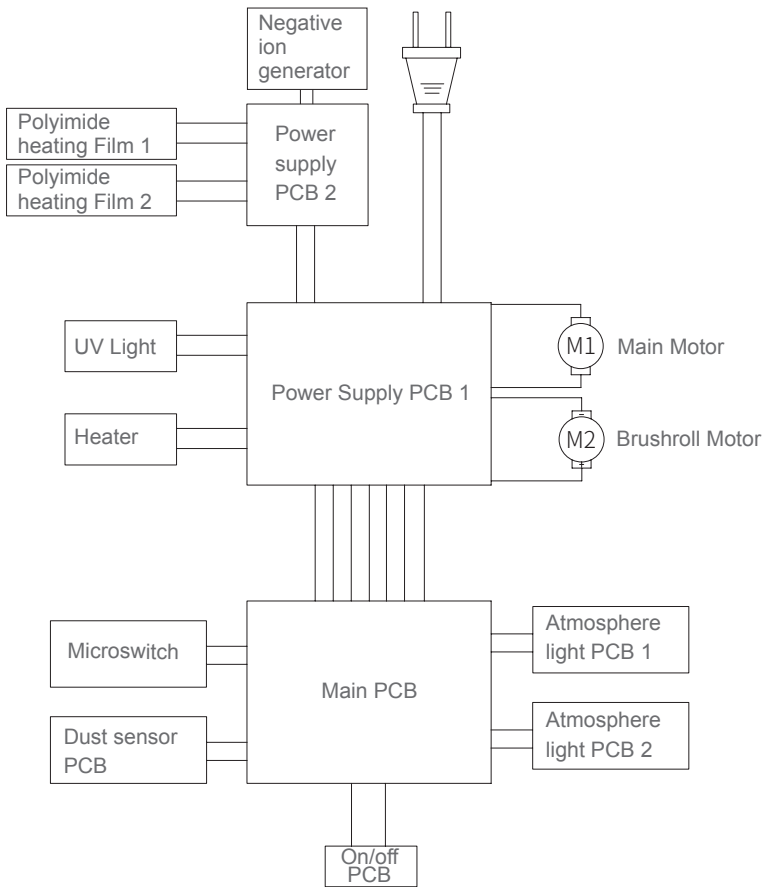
Negative ion generator

Polyimide heating Film 1

Polyimide heating Film 2

Power supply PCB 2

UV Light

Heater

Power Supply PCB 1

M1 Main Motor

M2 Brushroll Motor

Microswitch

Dust sensor PCB

Main PCB

Atmosphere light PCB 1

Atmosphere light PCB 2

On/off PCB